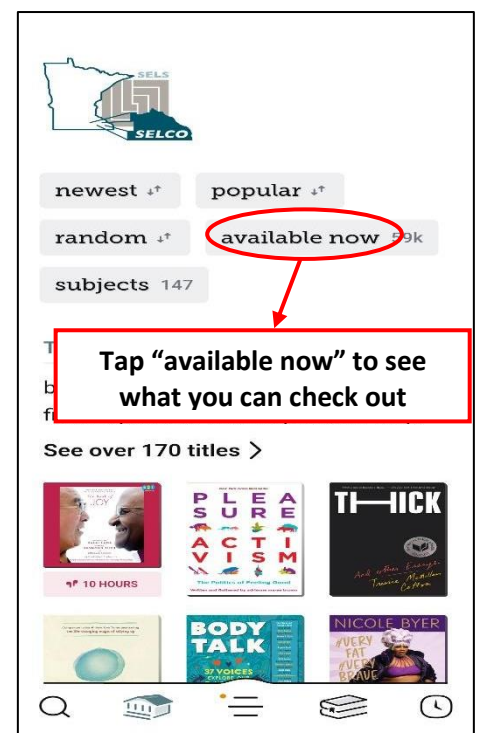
SELS
SELCO

newest

popular

random

available now 59k

subjects 147

T
b
fi

Tap "available now" to see what you can check out

See over 170 titles >

The Book of JOY

10 HOURS

PLEA SURE ACTI VISM

The Politics of Feeling Good

THICK

And Other Essays

Tressie McMillan Cottom

BODY TALK

37 VOICES

NICOLE BYER

#VERY FAT #VERY BRAVE